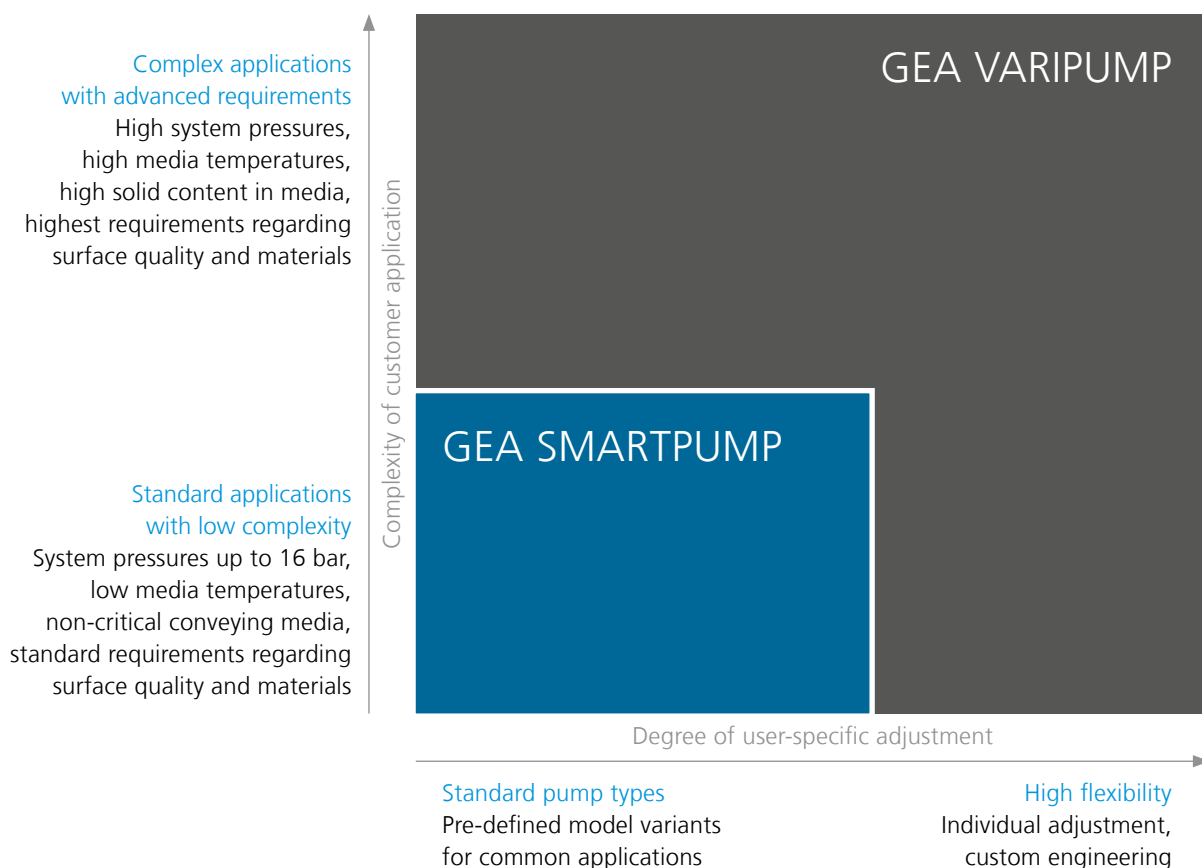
Complex applications with advanced requirements
High system pressures, high media temperatures, high solid content in media, highest requirements regarding surface quality and materials

Standard applications with low complexity
System pressures up to 16 bar, low media temperatures, non-critical conveying media, standard requirements regarding surface quality and materials

Complexity of customer application

GEA VARIPUMP

GEA SMARTPUMP

Degree of user-specific adjustment

Standard pump types
Pre-defined model variants for common applications

High flexibility
Individual adjustment, custom engineering